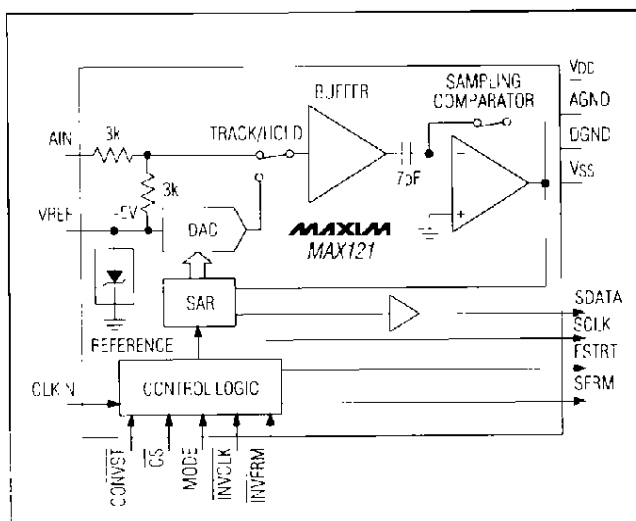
VDD
AGND
DGND
VSS
BUFFER
SAMPLING COMPARATOR
AIN
3k
TRACK/HOLD
3k
-5V
VREF
DAC
7pF
MAXIM
MAX121
SAR
REFERENCE
SDATA
SCLK
FSTRT
SFRM
CLKIN
CONTROL LOGIC
$\overline{CONVST}$
$\overline{CS}$
MODE
$\overline{INVCLK}$
$\overline{INVFRM}$